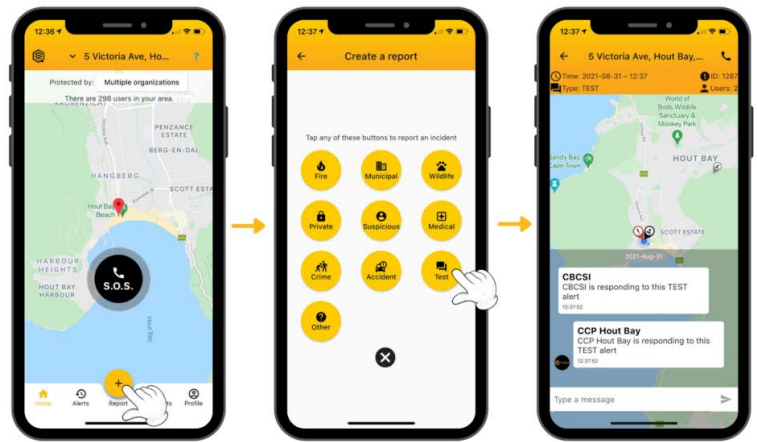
12:36
5 Victoria Ave, Ho...
?
Protected by: Multiple organizations
There are 298 users in your area
PENZANCE ESTATE
BERG-EN-DAL
HANGBERG
SCOTT ESTATE
Hout Bay Beach
HARBOUR HEIGHTS
HOUT BAY HARBOUR
S.O.S.
Home
Alerts
Report
Profile

12:37
Create a report
Tap any of these buttons to report an incident
Fire
Municipal
Wildlife
Private
Suspicious
Medical
Crime
Accident
Test
Other

12:37
5 Victoria Ave, Hout Bay,...
Time: 2021-08-31 – 12:37
ID: 1287
Type: TEST
Users: 2
World of Birds Wildlife Sanctuary & Monkey Park
HOUT BAY
Sandy Bay Cape Town
SCOTT ESTATE
2021-Aug-31
CBCSI
CBCSI is responding to this TEST alert
12:37:52
CCP Hout Bay
CCP Hout Bay is responding to this TEST alert
12:37:52
Type a message